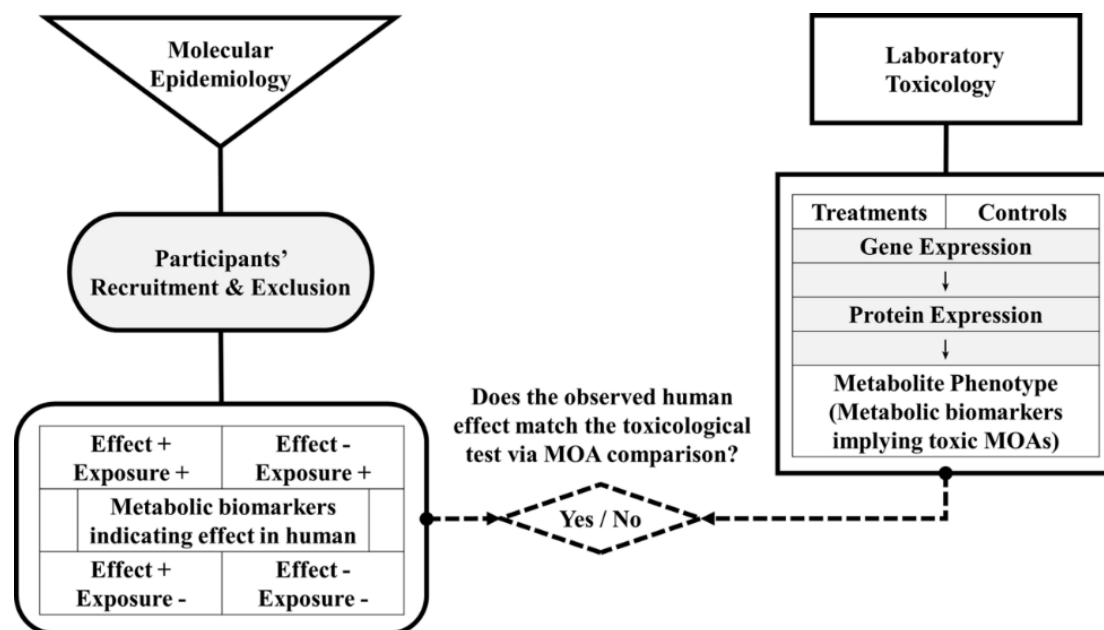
Molecular Epidemiology

Participants' Recruitment & Exclusion

| Effect + Exposure + | Effect - Exposure + |
|---|---|
| Metabolic biomarkers indicating effect in human | |
| Effect + Exposure - | Effect - Exposure - |

Does the observed human effect match the toxicological test via MOA comparison?

Yes / No

Laboratory Toxicology

| Treatments | Controls |
|---|---|
| Gene Expression | |
| ↓ | |
| Protein Expression | |
| ↓ | |
| Metabolite Phenotype (Metabolic biomarkers implying toxic MOAs) | |